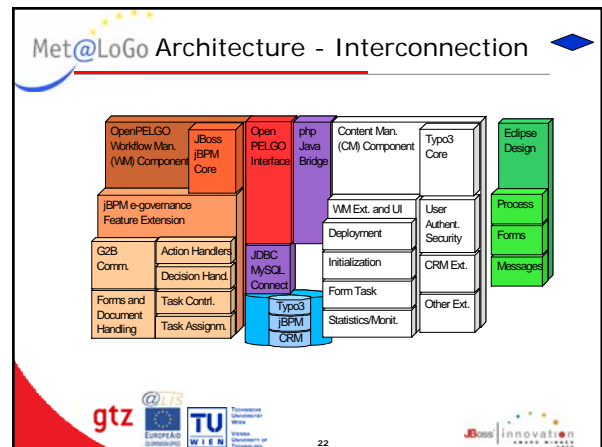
Met@LoGo Architecture - Interconnection

OpenPELGO Workflow Man. (WM) Component

JBoss jBPM Core

Open PELGO Interface

php Java Bridge

Content Man. (CM) Component

Typo3 Core

Eclipse Design

jBPM e-governance Feature Extension

WM Ext. and UI

User Authent. Security

Process

Deployment

Forms

G2B Comm.

Action Handlers

JDBC MySQL Connect

Initialization

CRM Ext.

Messages

Decision Hand.

Form Task

Forms and Document Handling

Task Contrl.

Typo3

jBPM

Other Ext.

Task Assignm.

CRM

Statistics/Monit.

gtz

@LIS

EuropeAid

TU WIEN

Technische Universität Wien Vienna University of Technology

22

JBoss innovation